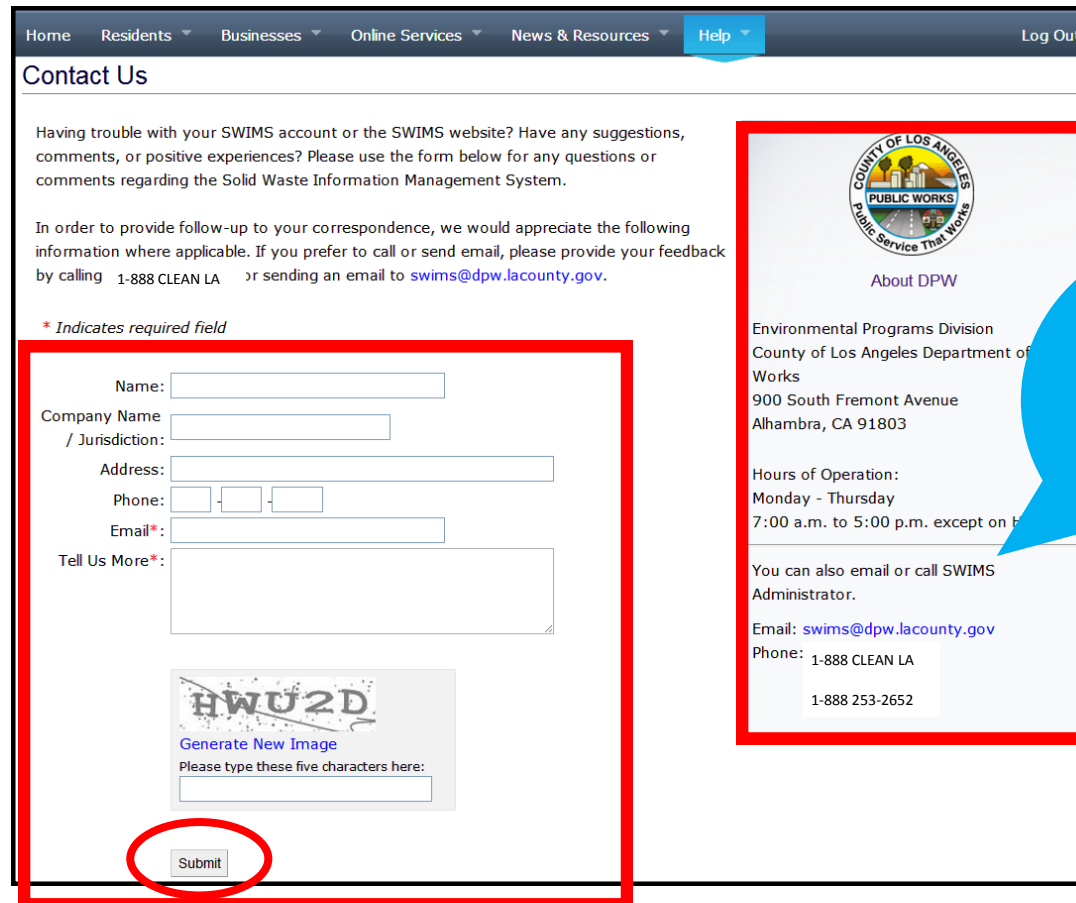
Home Residents Businesses Online Services News & Resources Help Log Out

Contact Us

Having trouble with your SWIMS account or the SWIMS website? Have any suggestions, comments, or positive experiences? Please use the form below for any questions or comments regarding the Solid Waste Information Management System.

In order to provide follow-up to your correspondence, we would appreciate the following information where applicable. If you prefer to call or send email, please provide your feedback by calling 1-888 CLEAN LA or sending an email to swims@dpw.lacounty.gov.

* Indicates required field

Name:
Company Name / Jurisdiction:
Address:
Phone: - -
Email*:
Tell Us More*:

HWU2D
Generate New Image
Please type these five characters here:

Submit

COUNTY OF LOS ANGELES
PUBLIC WORKS
Public Service That Works

About DPW

Environmental Programs Division
County of Los Angeles Department of Works
900 South Fremont Avenue
Alhambra, CA 91803

Hours of Operation:
Monday - Thursday
7:00 a.m. to 5:00 p.m. except on h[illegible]

You can also email or call SWIMS Administrator.

Email: swims@dpw.lacounty.gov
Phone: 1-888 CLEAN LA

1-888 253-2652